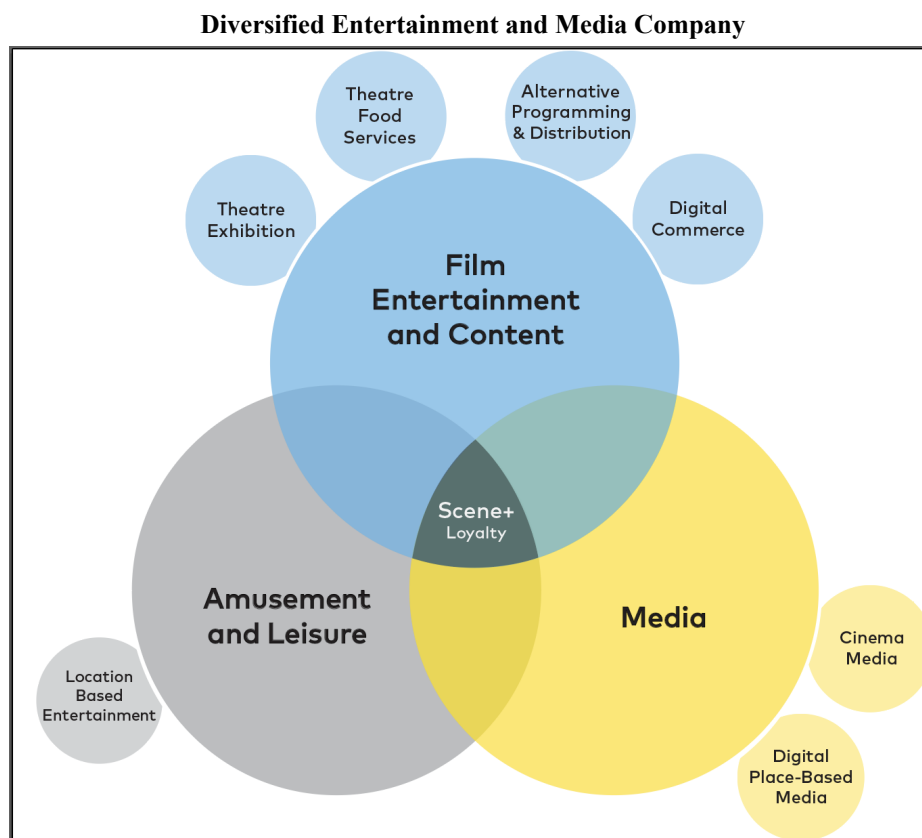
Diversified Entertainment and Media Company

Theatre Food Services

Alternative Programming & Distribution

Theatre Exhibition

Digital Commerce

Film Entertainment and Content

Scene+ Loyalty

Amusement and Leisure

Media

Cinema Media

Location Based Entertainment

Digital Place-Based Media